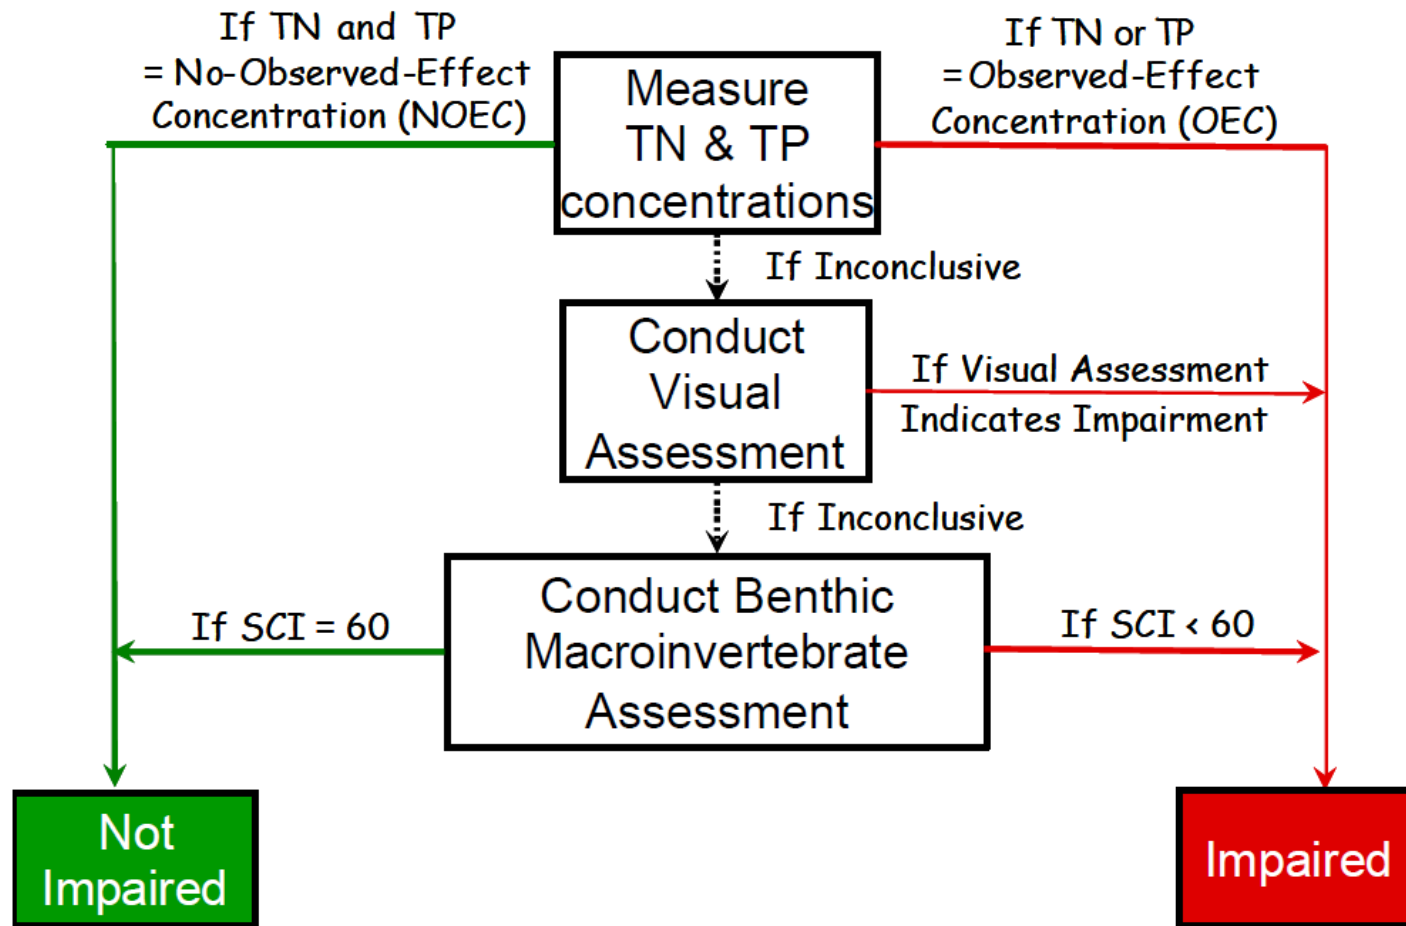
If TN and TP = No-Observed-Effect Concentration (NOEC)

Measure TN & TP concentrations

If TN or TP = Observed-Effect Concentration (OEC)

If Inconclusive

Conduct Visual Assessment

If Visual Assessment Indicates Impairment

If Inconclusive

If SCI = 60

Conduct Benthic Macroinvertebrate Assessment

If SCI < 60

Not Impaired

Impaired